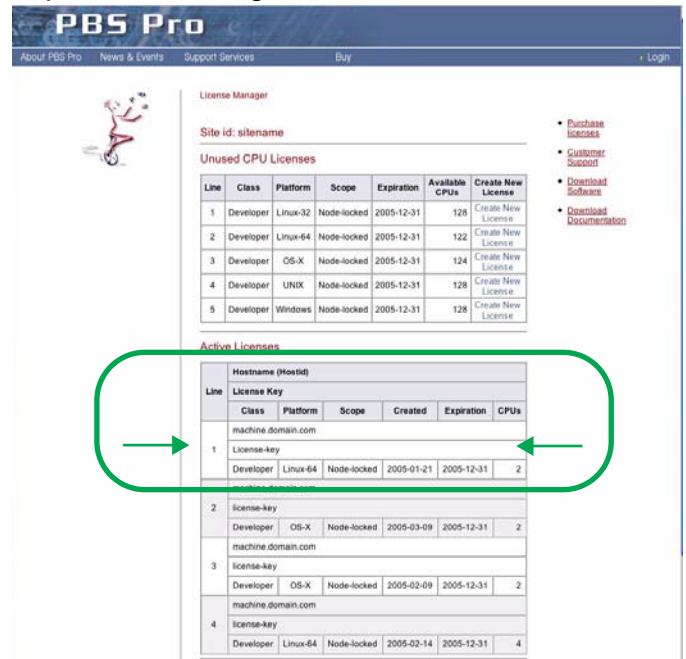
PBS Pro

About PBS Pro News & Events Support Services Buy Login

License Manager

Site id: sitename

Unused CPU Licenses

| Line | Class | Platform | Scope | Expiration | Available CPUs | Create New License |
|---|---|---|---|---|---|---|
| 1 | Developer | Linux-32 | Node-locked | 2005-12-31 | 128 | Create New License |
| 2 | Developer | Linux-64 | Node-locked | 2005-12-31 | 122 | Create New License |
| 3 | Developer | OS-X | Node-locked | 2005-12-31 | 124 | Create New License |
| 4 | Developer | UNIX | Node-locked | 2005-12-31 | 128 | Create New License |
| 5 | Developer | Windows | Node-locked | 2005-12-31 | 128 | Create New License |

- Purchase licenses
- Customer Support
- Download Software
- Download Documentation

Active Licenses

| Line | Hostname (Hostid) | | | | | |
|---|---|---|---|---|---|---|
| | License Key | | | | | |
| | Class | Platform | Scope | Created | Expiration | CPUs |
| 1 | machine.domain.com | | | | | |
| | License-key | | | | | |
| | Developer | Linux-64 | Node-locked | 2005-01-21 | 2005-12-31 | 2 |
| 2 | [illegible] | | | | | |
| | license-key | | | | | |
| | Developer | OS-X | Node-locked | 2005-03-09 | 2005-12-31 | 2 |
| 3 | machine.domain.com | | | | | |
| | license-key | | | | | |
| | Developer | OS-X | Node-locked | 2005-02-09 | 2005-12-31 | 2 |
| 4 | machine.domain.com | | | | | |
| | license-key | | | | | |
| | Developer | Linux-64 | Node-locked | 2005-02-14 | 2005-12-31 | 4 |